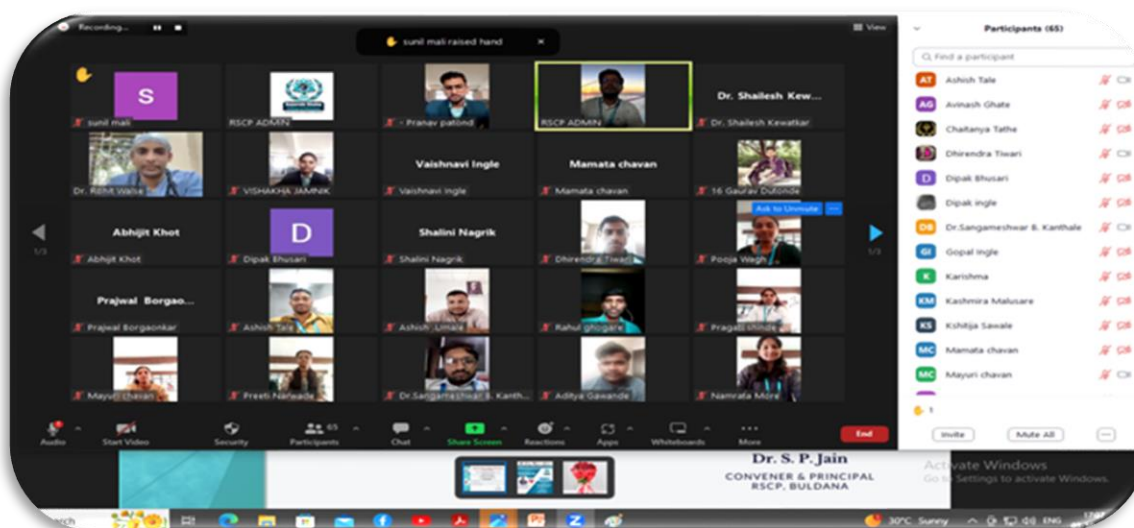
Recording...

sunil mali raised hand

View

S
sunil mali

RSCP ADMIN

Pranav patond

RSCP ADMIN

Dr. Shailesh Kew...
Dr. Shailesh Kewatkar

Dr. Rohit Walse

VISHAKHA JAMNIK

Vaishnavi Ingle
Vaishnavi Ingle

Mamata chavan
Mamata chavan

16 Gaurav Dutonde

Abhijit Khot
Abhijit Khot

D
Dipak Bhusari

Shalini Nagrik
Shalini Nagrik

Dhirendra Tiwari

Ask to Unmute
Pooja Wagh

1/3

1/3

Prajwal Borgao...
Prajwal Borgaonkar

Ashish Tale

Ashish Umale

Rahul ghogare

Pragati shinde

Mayuri chavan

Preeti Narwade

Dr.Sangameshwar B. Kanth...

Aditya Gawande

Namrata More

Participants (65)

Find a participant

AT Ashish Tale
AG Avinash Ghate
Chaitanya Tathe
Dhirendra Tiwari
D Dipak Bhusari
Dipak ingle
DB Dr.Sangameshwar B. Kanthale
GI Gopal Ingle
K Karishma
KM Kashmira Malusare
KS Kshitija Sawale
MC Mamata chavan
MC Mayuri chavan

1

Invite
Mute All

Audio
Start Video
Security
65
Participants
Chat
Share Screen
Reactions
Apps
Whiteboards
More
End

DR. S. P. Jain
CONVENER & PRINCIPAL
RSCP, BULDANA

Activate Windows
Go to Settings to activate Windows.

Search
30°C Sunny
ENG